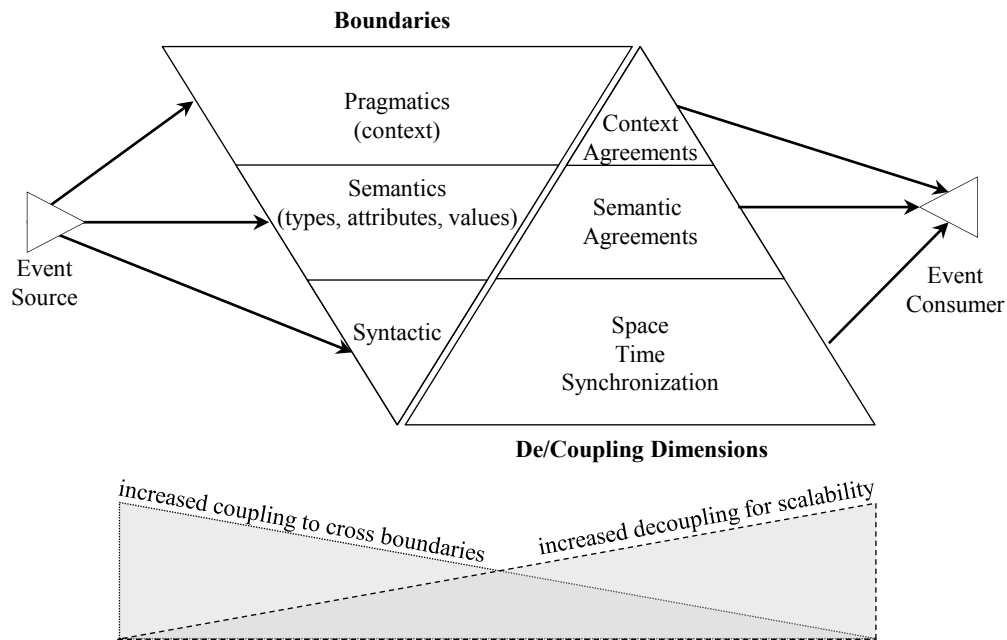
Boundaries

Pragmatics (context)

Semantics (types, attributes, values)

Syntactic

Context Agreements

Semantic Agreements

Space
Time
Synchronization

Event Source

Event Consumer

De/Coupling Dimensions

increased coupling to cross boundaries

increased decoupling for scalability